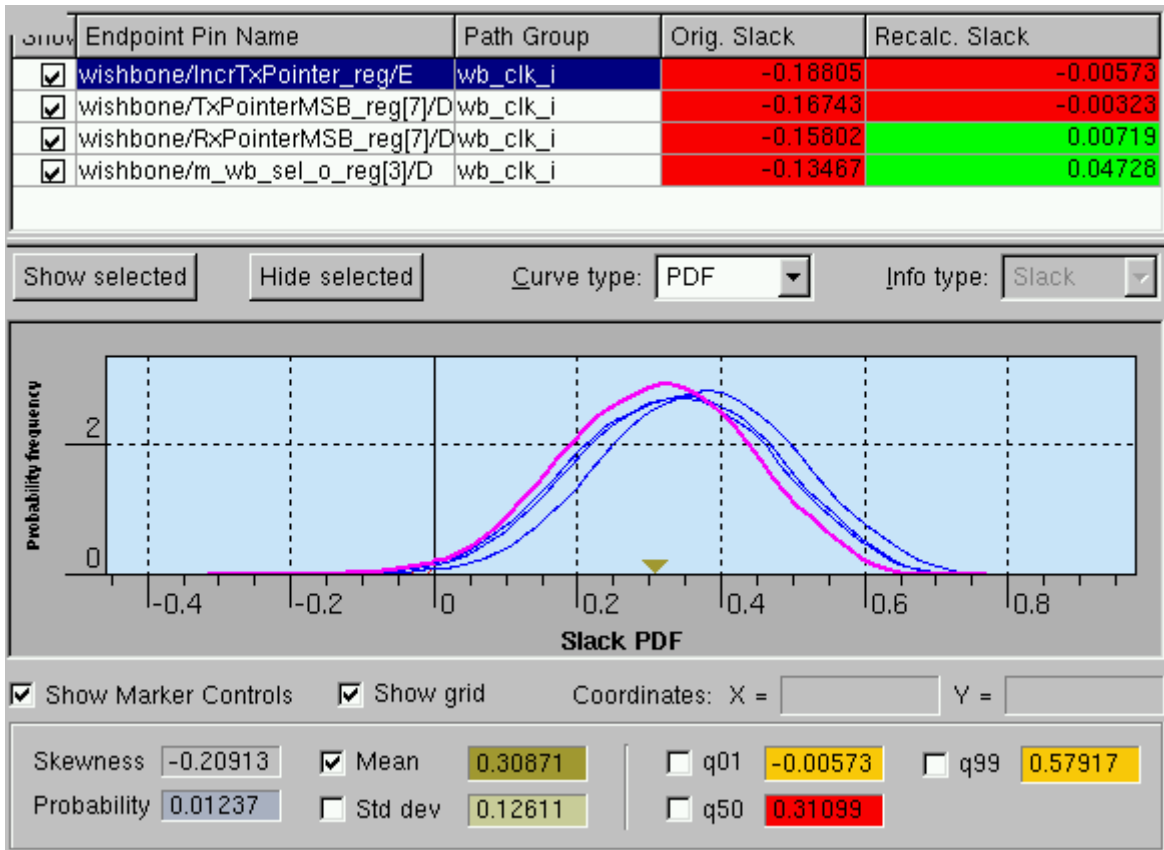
| Show | Endpoint Pin Name | Path Group | Orig. Slack | Recalc. Slack |
|---|---|---|---|---|
| ☑ | wishbone/IncrTxPointer_reg/E | wb_clk_i | -0.18805 | -0.00573 |
| ☑ | wishbone/TxPointerMSB_reg[7]/D | wb_clk_i | -0.16743 | -0.00323 |
| ☑ | wishbone/RxPointerMSB_reg[7]/D | wb_clk_i | -0.15802 | 0.00719 |
| ☑ | wishbone/m_wb_sel_o_reg[3]/D | wb_clk_i | -0.13467 | 0.04728 |

Show selected  Hide selected  Curve type: PDF  Info type: Slack

Probability frequency

2

0

-0.4 -0.2 0 0.2 0.4 0.6 0.8

Slack PDF

☑ Show Marker Controls ☑ Show grid Coordinates: X = Y =

Skewness -0.20913
Probability 0.01237
☑ Mean 0.30871
☐ Std dev 0.12611
☐ q01 -0.00573
☐ q50 0.31099
☐ q99 0.57917